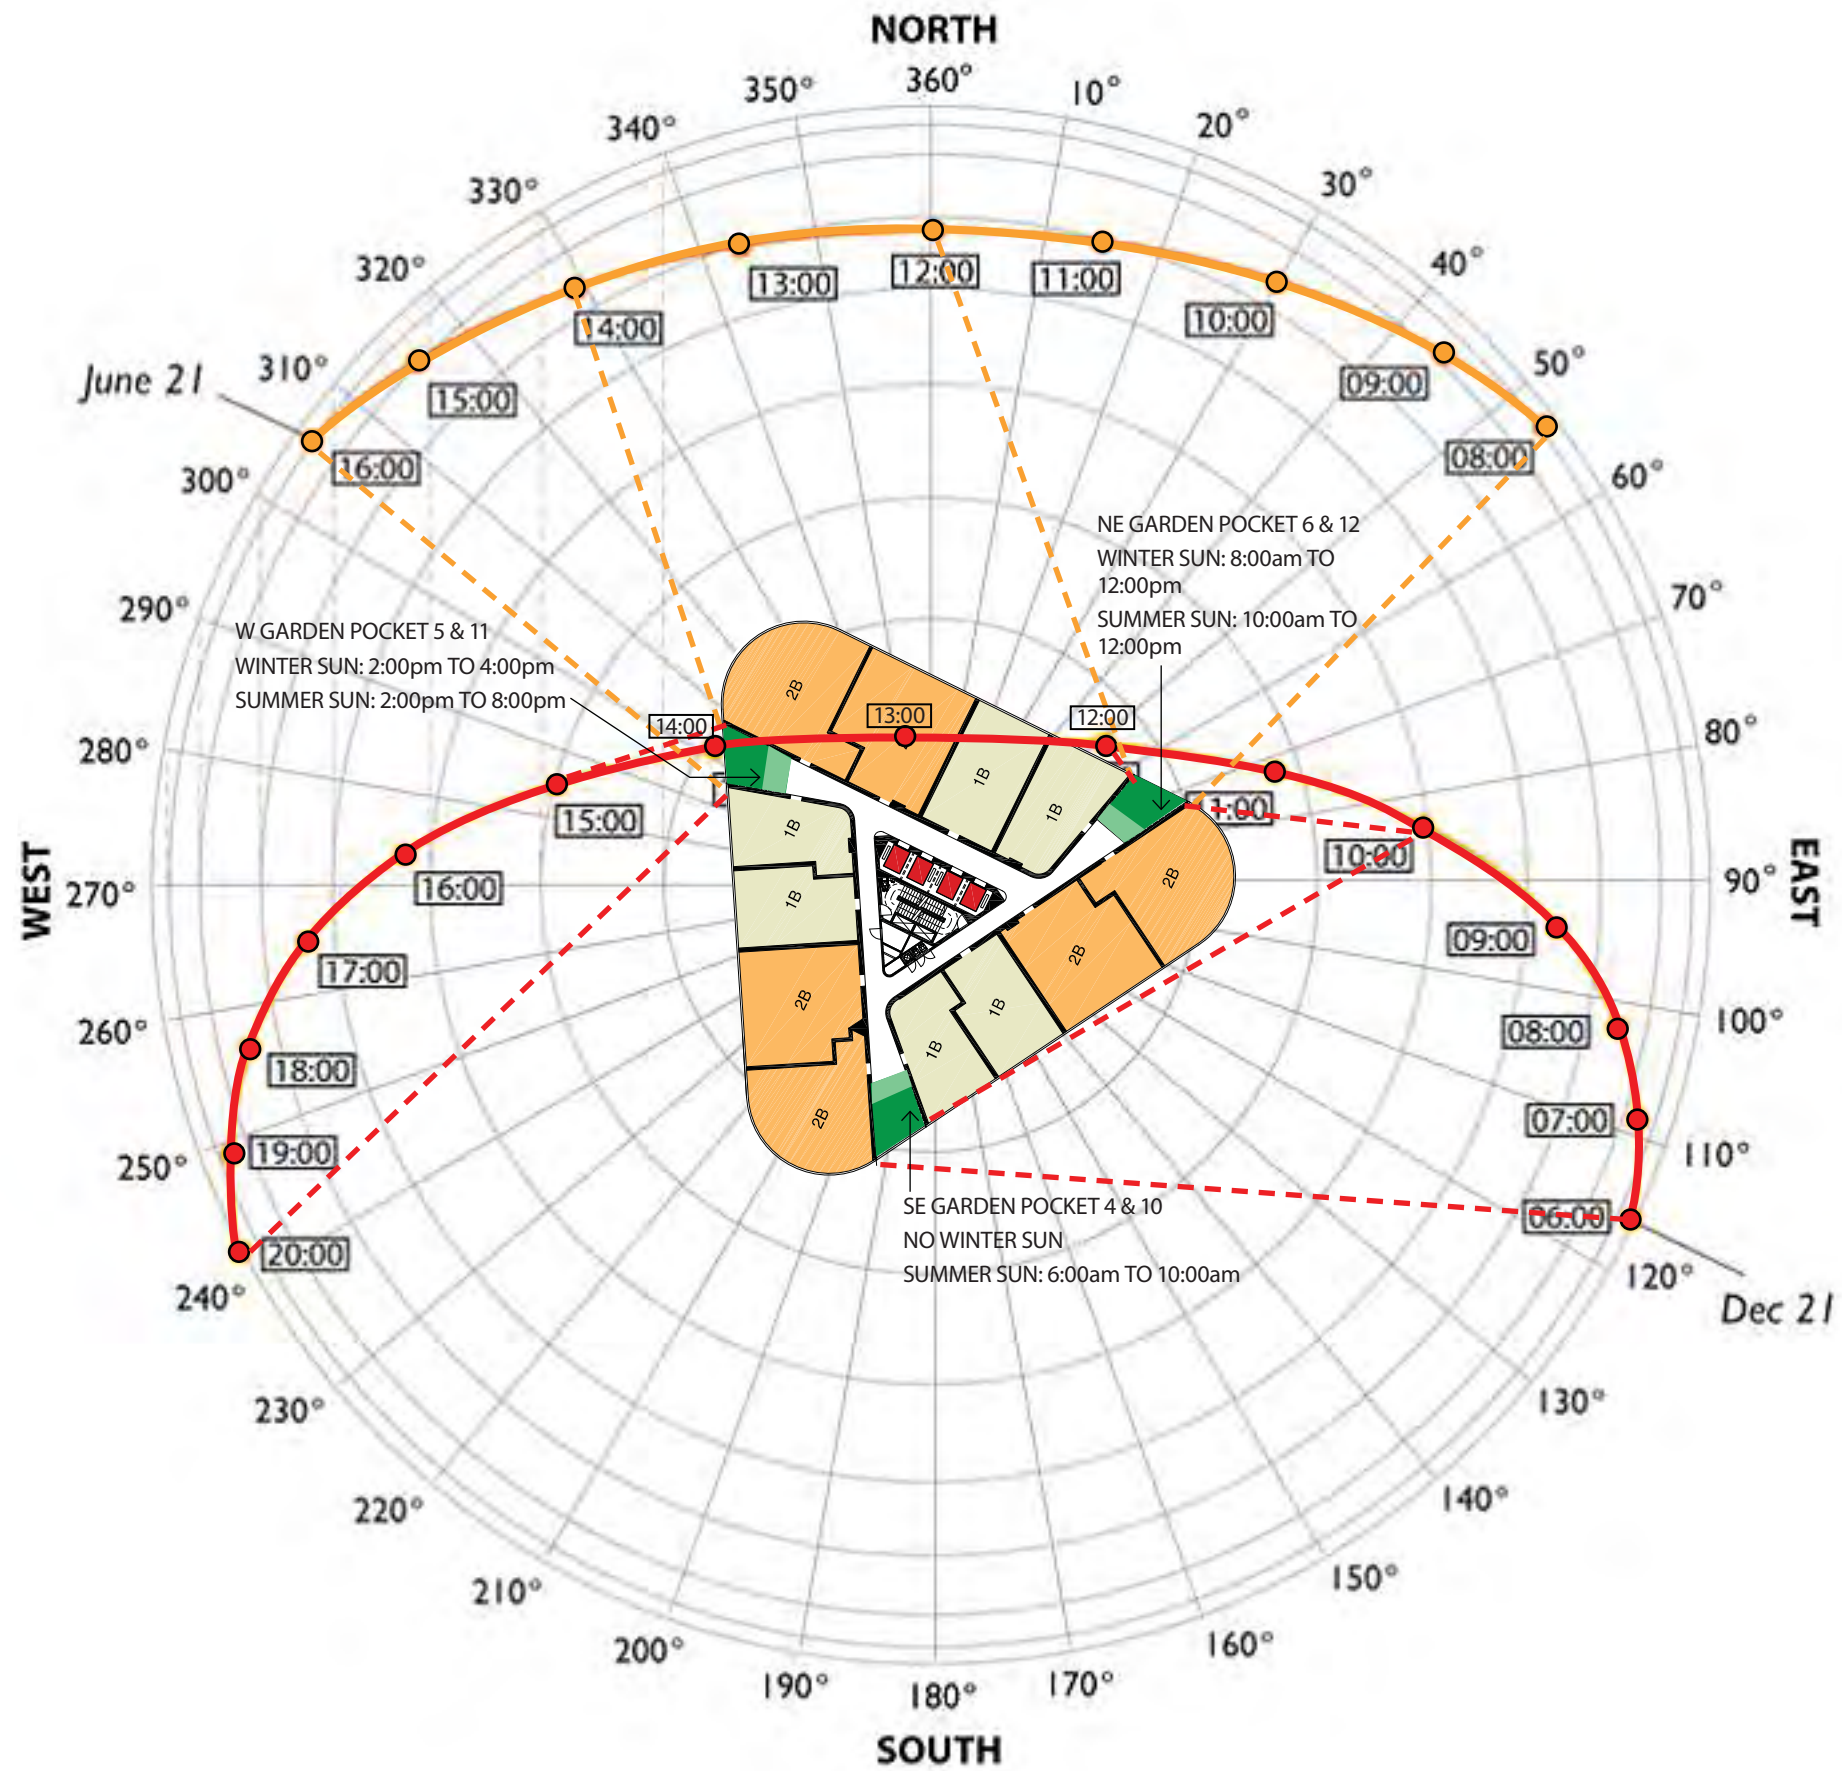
NORTH

360°
350°
10°
340°
20°
330°
30°
320°
40°
310°
50°
300°
60°
290°
70°
280°
80°
270°
90°
260°
100°
250°
110°
240°
120°
230°
130°
220°
140°
210°
150°
200°
160°
190°
170°
180°

SOUTH

WEST

EAST

June 21

Dec 21

12:00
13:00
11:00
14:00
10:00
15:00
09:00
16:00
08:00

14:00
13:00
12:00
15:00
11:00
16:00
10:00
17:00
09:00
18:00
08:00
19:00
07:00
20:00
06:00

2B
1B
1B
2B
1B
1B
2B
2B
1B
1B
2B
2B

W GARDEN POCKET 5 & 11
WINTER SUN: 2:00pm TO 4:00pm
SUMMER SUN: 2:00pm TO 8:00pm

NE GARDEN POCKET 6 & 12
WINTER SUN: 8:00am TO 12:00pm
SUMMER SUN: 10:00am TO 12:00pm

SE GARDEN POCKET 4 & 10
NO WINTER SUN
SUMMER SUN: 6:00am TO 10:00am